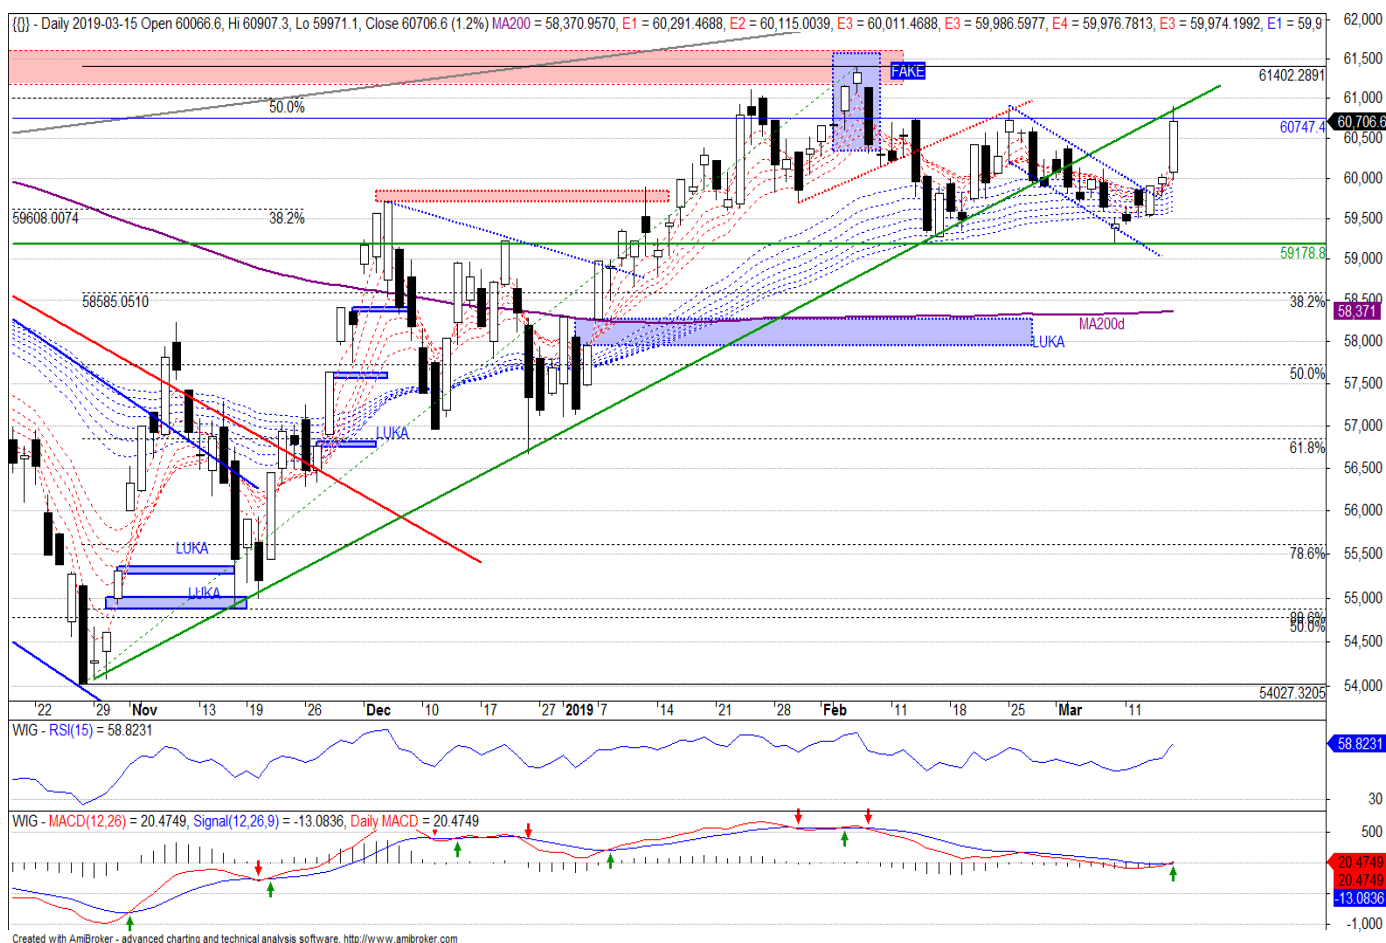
{{}} - Daily 2019-03-15 Open 60066.6, Hi 60907.3, Lo 59971.1, Close 60706.6 (1.2%) MA200 = 58,370.9570, E1 = 60,291.4688, E2 = 60,115.0039, E3 = 60,011.4688, E3 = 59,986.5977, E4 = 59,976.7813, E3 = 59,974.1992, E1 = 59,9

FAKE
61402.2891
50.0%
60747.4
60,706.6
59608.0074
38.2%
59178.8
58585.0510
38.2%
58,371
MA200d
LUKA
50.0%
LUKA
61.8%
LUKA
78.6%
LUKA
88.6%
50.0%
54027.3205

62,000
61,500
61,000
60,500
60,000
59,500
59,000
58,500
58,000
57,500
57,000
56,500
56,000
55,500
55,000
54,500
54,000

22 29 Nov 13 19 26 Dec 10 17 27 2019 7 14 21 28 Feb 11 18 25 Mar 11

WIG - RSI(15) = 58.8231
58.8231
30

WIG - MACD(12,26) = 20.4749, Signal(12,26,9) = -13.0836, Daily MACD = 20.4749
500
20.4749
20.4749
-13.0836
-1,000

Created with AmiBroker - advanced charting and technical analysis software. http://www.amibroker.com